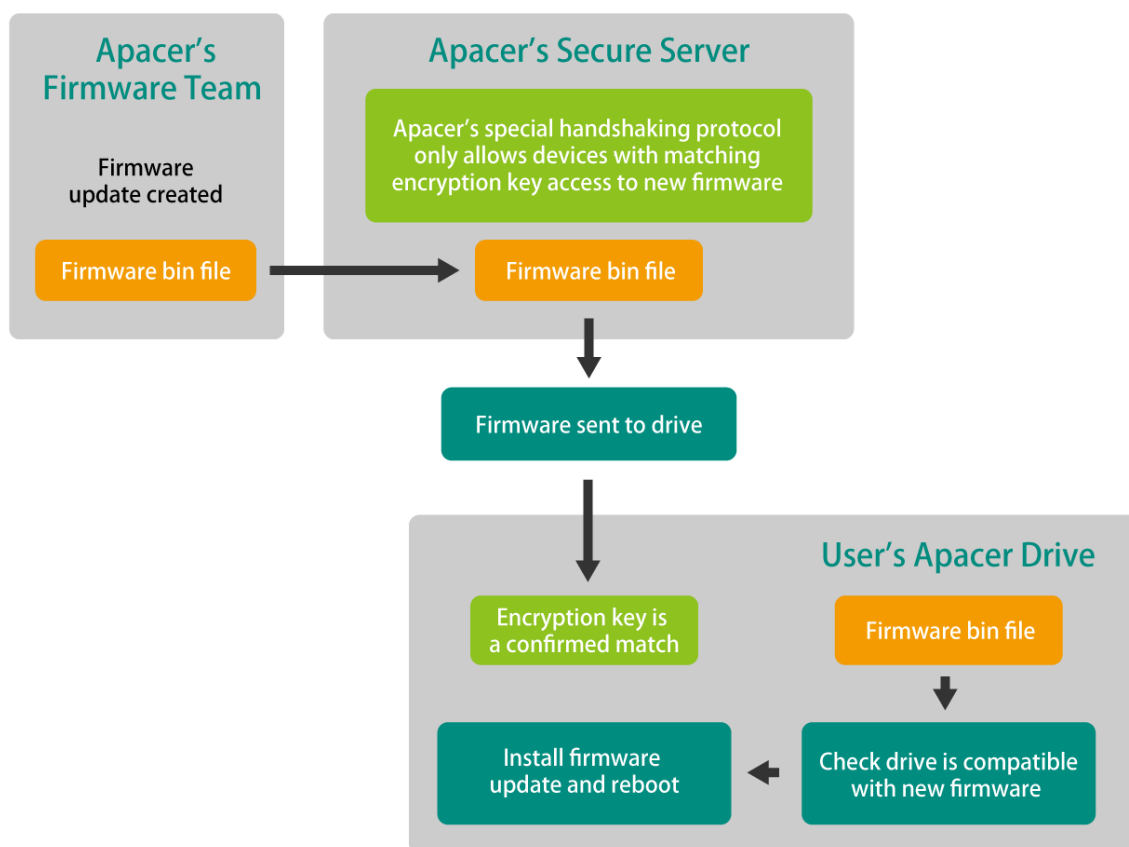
Apacer's Firmware Team

Firmware update created

Firmware bin file

Apacer's Secure Server

Apacer's special handshaking protocol only allows devices with matching encryption key access to new firmware

Firmware bin file

Firmware sent to drive

User's Apacer Drive

Encryption key is a confirmed match

Firmware bin file

Install firmware update and reboot

Check drive is compatible with new firmware